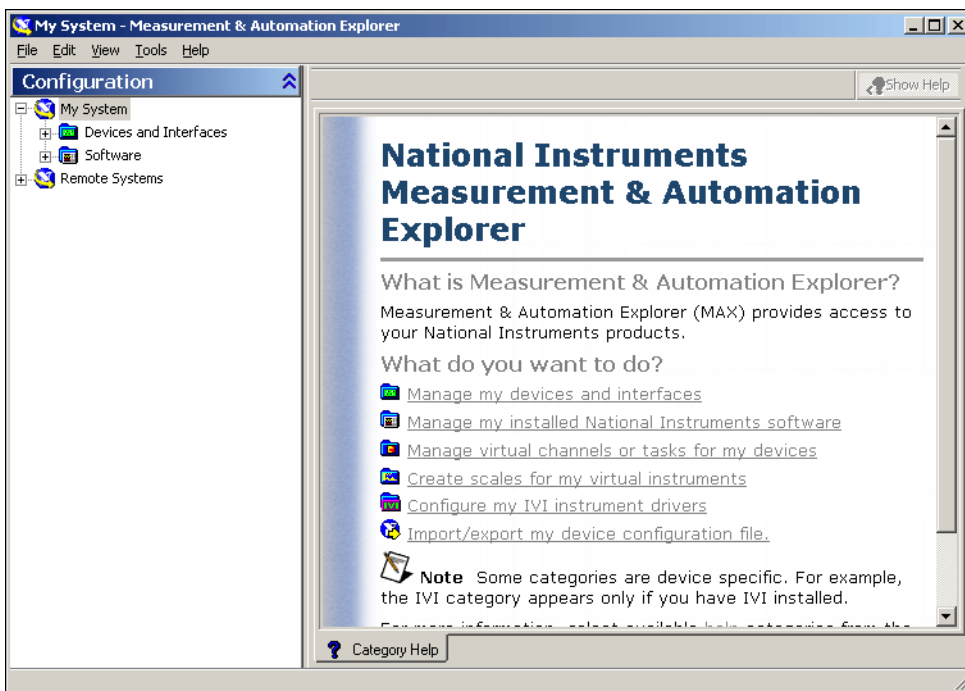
My System - Measurement & Automation Explorer

File Edit View Tools Help

Configuration

My System
Devices and Interfaces
Software
Remote Systems

Show Help

National Instruments Measurement & Automation Explorer

What is Measurement & Automation Explorer?

Measurement & Automation Explorer (MAX) provides access to your National Instruments products.

What do you want to do?

Manage my devices and interfaces
Manage my installed National Instruments software
Manage virtual channels or tasks for my devices
Create scales for my virtual instruments
Configure my IVI instrument drivers
Import/export my device configuration file.

Note Some categories are device specific. For example, the IVI category appears only if you have IVI installed.

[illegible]

Category Help